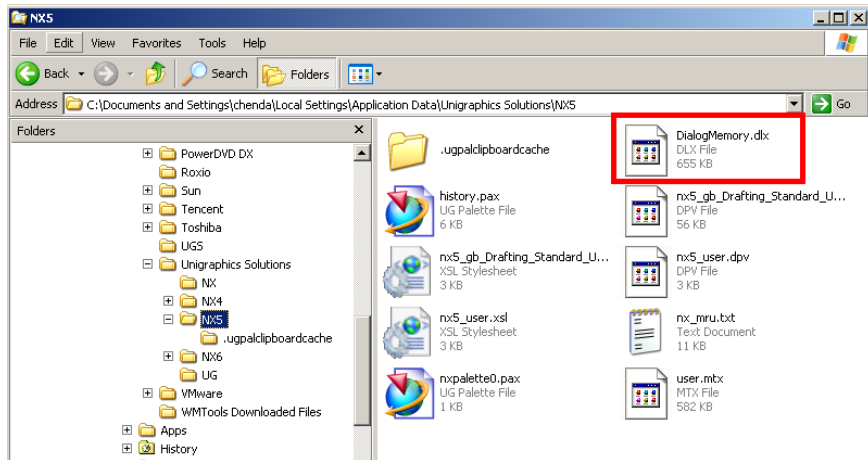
NX5

File Edit View Favorites Tools Help

Back Search Folders

Address C:\Documents and Settings\chenda\Local Settings\Application Data\Unigraphics Solutions\NX5 Go

Folders

PowerDVD DX
Roxio
Sun
Tencent
Toshiba
UGS
Unigraphics Solutions
NX
NX4
NX5
.ugpalclipboardcache
NX6
UG
VMware
WMTools Downloaded Files
Apps
History

.ugpalclipboardcache

DialogMemory.dlx
DLX File
655 KB

history.pax
UG Palette File
6 KB

nx5_gb_Drafting_Standard_U...
DPV File
56 KB

nx5_gb_Drafting_Standard_U...
XSL Stylesheet
3 KB

nx5_user.dpv
DPV File
3 KB

nx5_user.xsl
XSL Stylesheet
3 KB

nx_mru.txt
Text Document
11 KB

nxpalette0.pax
UG Palette File
1 KB

user.mtx
MTX File
582 KB